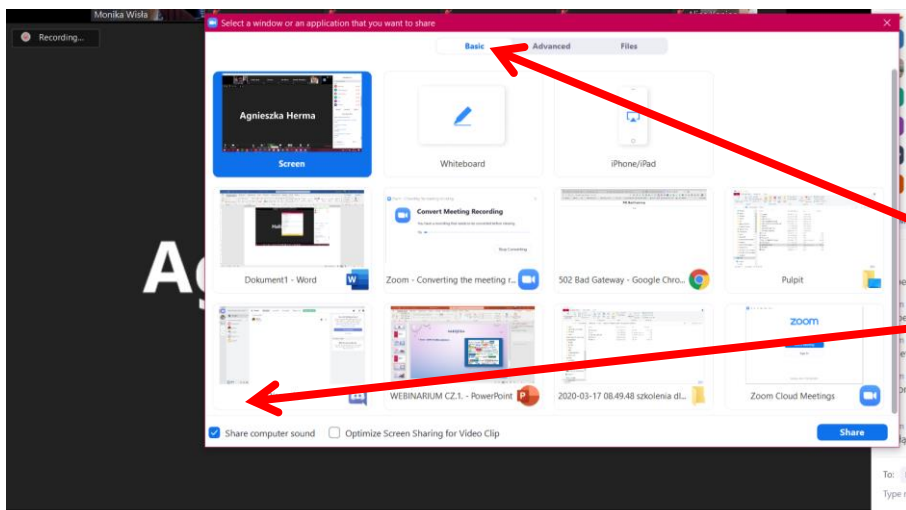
Monika Wisła

Recording...

Select a window or an application that you want to share

Basic Advanced Files

Agnieszka Herma

Screen

Whiteboard

iPhone/iPad

Convert Meeting Recording

Dokument1 - Word

Zoom - Converting the meeting r...

502 Bad Gateway - Google Chro...

Pulpit

zoom

WEBINARIUM CZ.1. - PowerPoint

2020-03-17 08.49.48 szkolenia dl...

Zoom Cloud Meetings

Share computer sound

Optimize Screen Sharing for Video Clip

Share

Ag

To:

Type